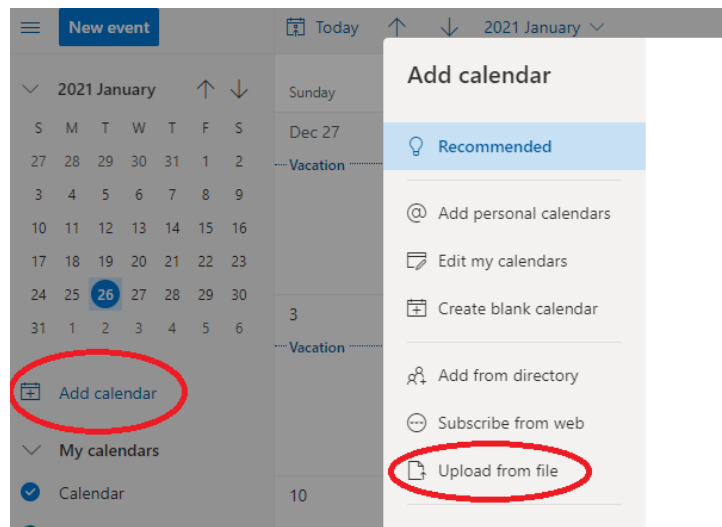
New event

Today 2021 January

2021 January

| S | M | T | W | T | F | S |
|---|---|---|---|---|---|---|
| 27 | 28 | 29 | 30 | 31 | 1 | 2 |
| 3 | 4 | 5 | 6 | 7 | 8 | 9 |
| 10 | 11 | 12 | 13 | 14 | 15 | 16 |
| 17 | 18 | 19 | 20 | 21 | 22 | 23 |
| 24 | 25 | 26 | 27 | 28 | 29 | 30 |
| 31 | 1 | 2 | 3 | 4 | 5 | 6 |

Add calendar

My calendars

Calendar

Sunday

Dec 27

Vacation

3

Vacation

10

Add calendar

Recommended

Add personal calendars

Edit my calendars

Create blank calendar

Add from directory

Subscribe from web

Upload from file